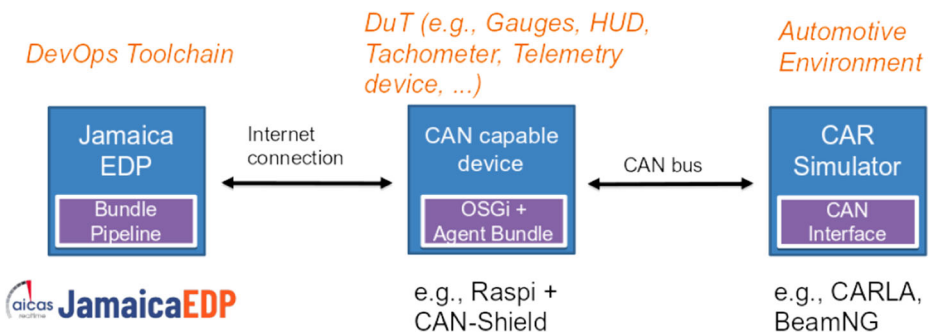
DevOps Toolchain

DuT (e.g., Gauges, HUD, Tachometer, Telemetry device, ...)

Automotive Environment

Jamaica EDP

Bundle Pipeline

Internet connection

CAN capable device

OSGi + Agent Bundle

CAN bus

CAR Simulator

CAN Interface

aicas realtime

JamaicaEDP

e.g., Raspi + CAN-Shield

e.g., CARLA, BeamNG